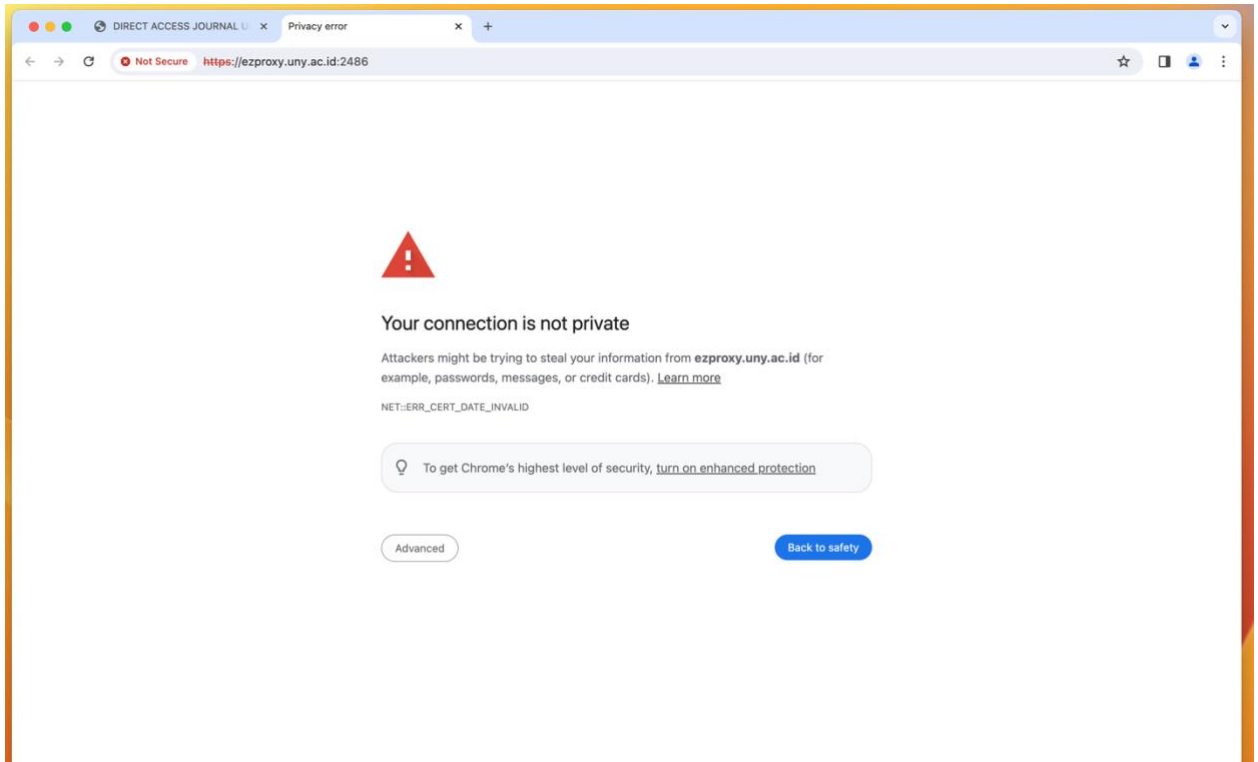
DIRECT ACCESS JOURNAL U
Privacy error
Not Secure https://ezproxy.uny.ac.id:2486

Your connection is not private

Attackers might be trying to steal your information from **ezproxy.uny.ac.id** (for example, passwords, messages, or credit cards). Learn more

NET::ERR_CERT_DATE_INVALID

To get Chrome's highest level of security, turn on enhanced protection

Advanced

Back to safety